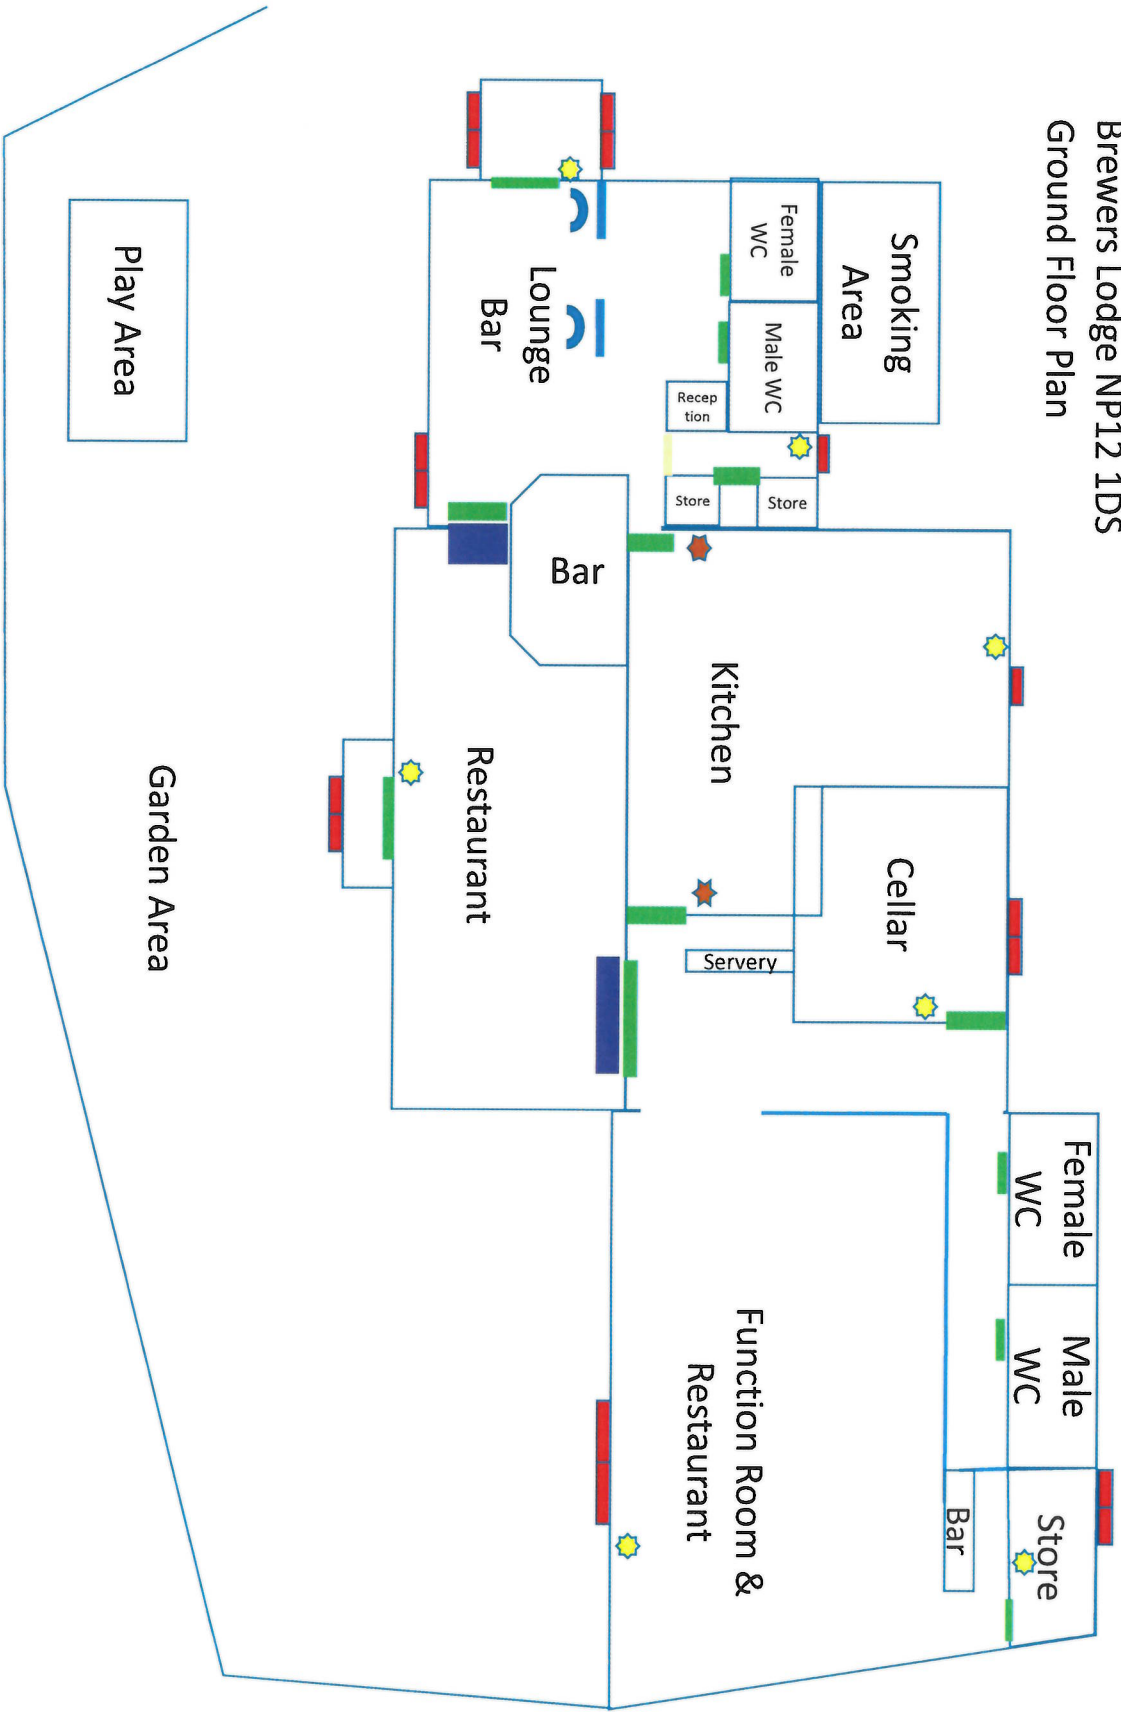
Brewers Lodge NP12 1DS
Ground Floor Plan

Smoking Area

Female WC

Male WC

Recep tion

Store

Store

Lounge Bar

Play Area

Bar

Kitchen

Restaurant

Garden Area

Cellar

Servery

Female WC

Male WC

Function Room & Restaurant

Bar

Store